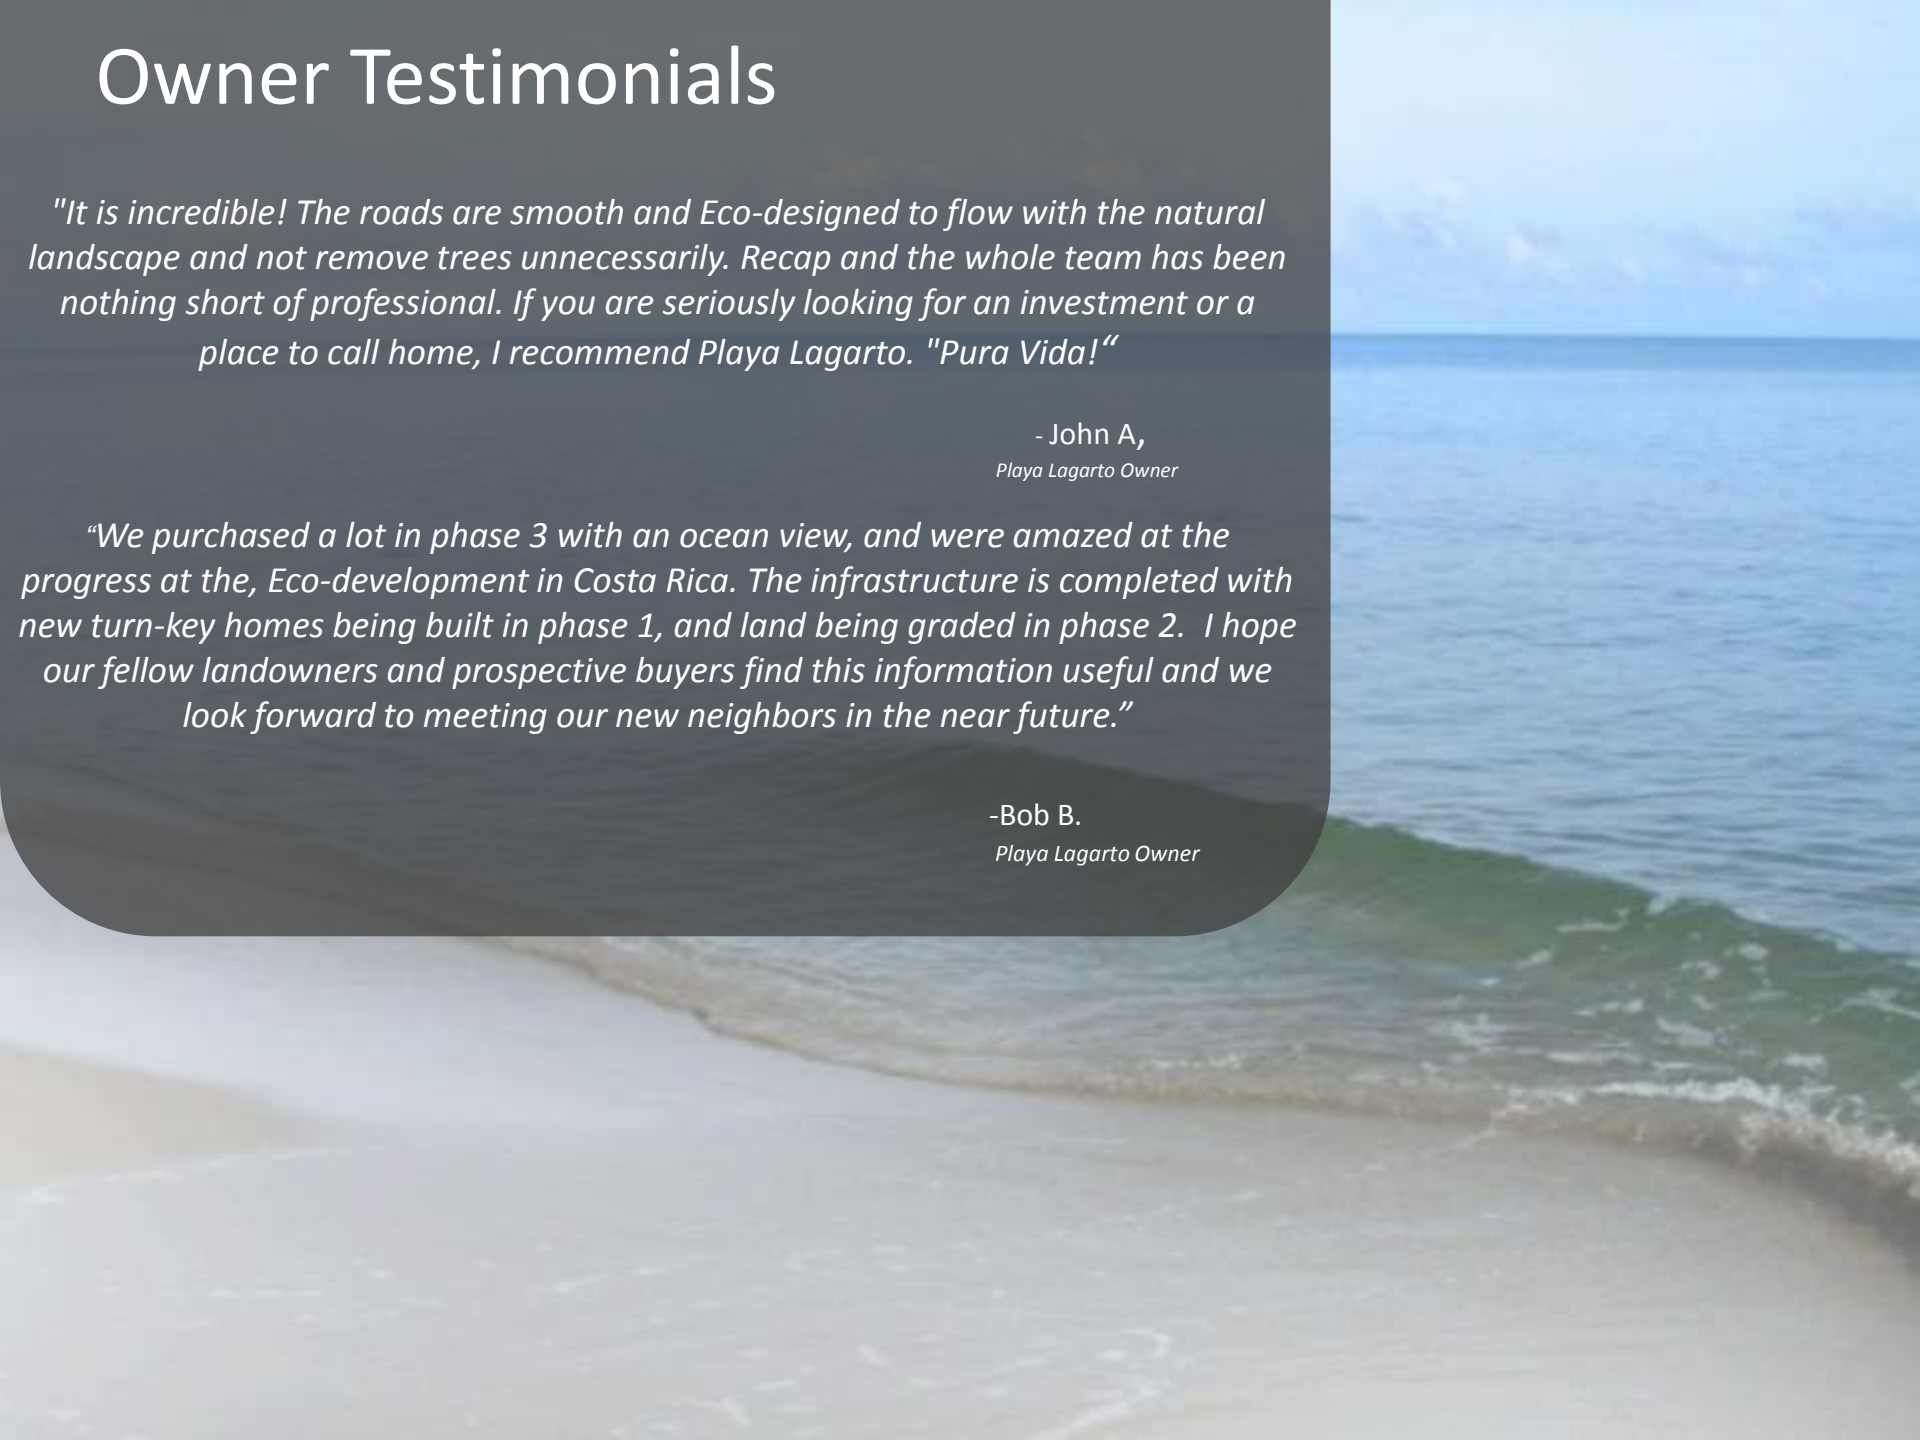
Owner Testimonials

"It is incredible! The roads are smooth and Eco-designed to flow with the natural landscape and not remove trees unnecessarily. Recap and the whole team has been nothing short of professional. If you are seriously looking for an investment or a place to call home, I recommend Playa Lagarto. "Pura Vida!“

- John A,
Playa Lagarto Owner

“We purchased a lot in phase 3 with an ocean view, and were amazed at the progress at the, Eco-development in Costa Rica. The infrastructure is completed with new turn-key homes being built in phase 1, and land being graded in phase 2. I hope our fellow landowners and prospective buyers find this information useful and we look forward to meeting our new neighbors in the near future.”

-Bob B.
Playa Lagarto Owner